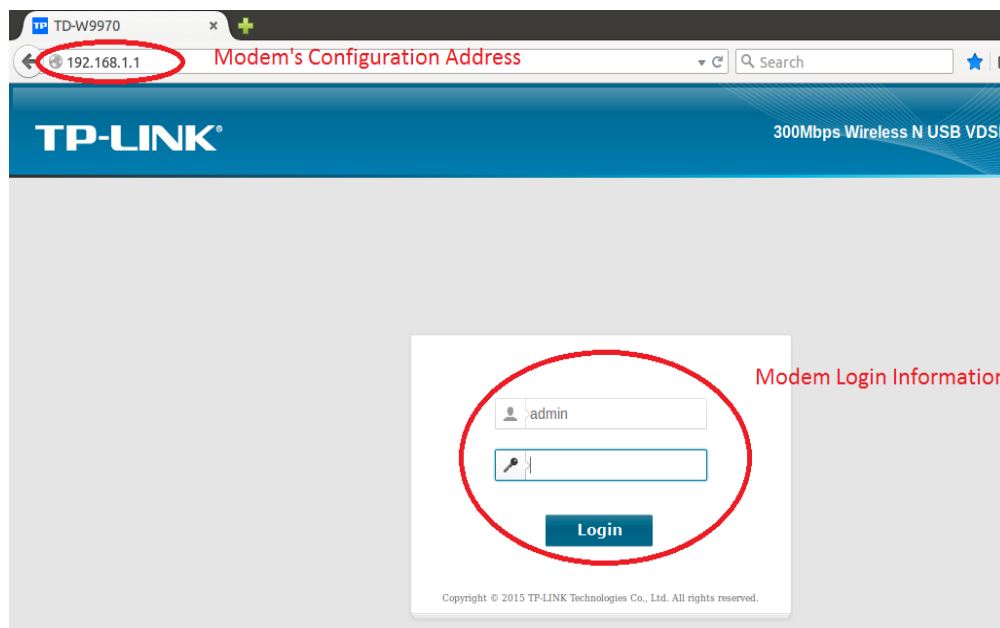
TD-W9970 ×

192.168.1.1

Modem's Configuration Address

Search

TP-LINK®

300Mbps Wireless N USB VDS

Modem Login Informatio

admin

Login

Copyright © 2015 TP-LINK Technologies Co., Ltd. All rights reserved.